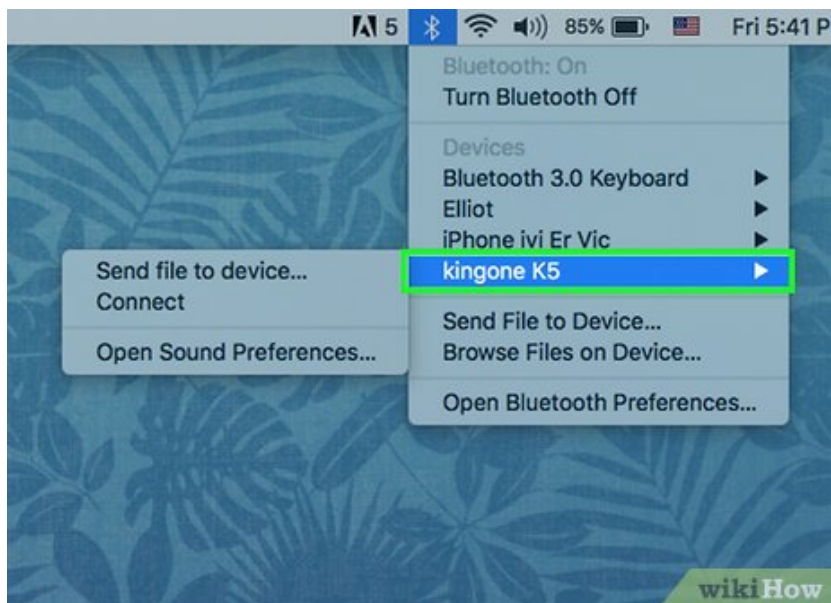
5 85% Fri 5:41 P

Bluetooth: On
Turn Bluetooth Off

Devices
Bluetooth 3.0 Keyboard
Elliot
iPhone ivi Er Vic
kingone K5

Send File to Device...
Browse Files on Device...

Open Bluetooth Preferences...

Send file to device...
Connect

Open Sound Preferences...

wikiHow